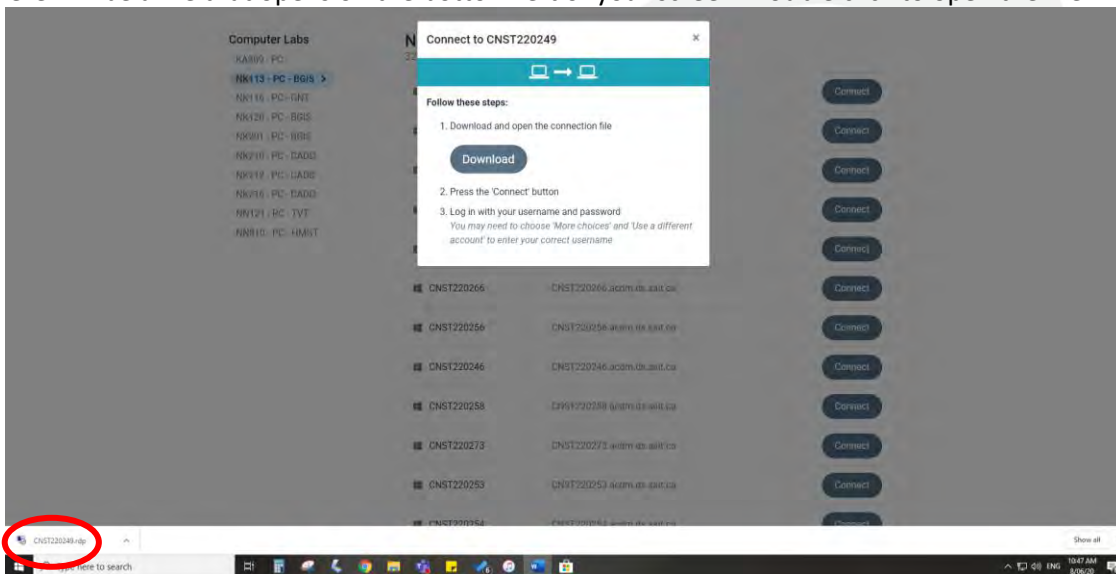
Computer Labs

KA893 - PC

NK113 - PC - BGIS >

NK116 - PC - GNT

NK126 - PC - BGIS

NK601 - PC - BGIS

NK710 - PC - CADD

NK717 - PC - CADD

NK715 - PC - CADD

NN121 - PC - TVT

NN810 - PC - HMNT

N

Connect to CNST220249 ×

Follow these steps:

1. Download and open the connection file

Download

2. Press the 'Connect' button

3. Log in with your username and password
You may need to choose 'More choices' and 'Use a different account' to enter your correct username

Connect
Connect
Connect
Connect
Connect

CNST220266 CNST220266.acdm.ds.sait.ca Connect

CNST220256 CNST220256.acdm.ds.sait.ca Connect

CNST220246 CNST220246.acdm.ds.sait.ca Connect

CNST220258 CNST220258.acdm.ds.sait.ca Connect

CNST220273 CNST220273.acdm.ds.sait.ca Connect

CNST220253 CNST220253.acdm.ds.sait.ca Connect

CNST220254 CNST220254.acdm.ds.sait.ca Connect

CNST220249.rdp ^

Show all

Type here to search

ENG 10:47 AM 8/06/20